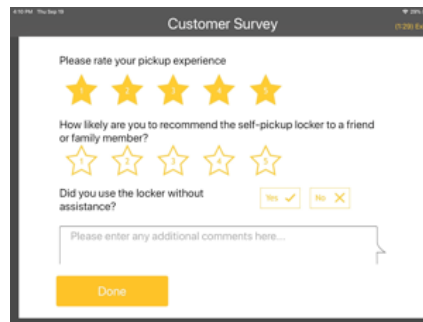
4:10 PM Thu Sep 19
Customer Survey
(1:29) Ex

Please rate your pickup experience
1 2 3 4 5

How likely are you to recommend the self-pickup locker to a friend or family member?
1 2 3 4 5

Did you use the locker without assistance?
Yes ✓
No ✕

Please enter any additional comments here...

Done